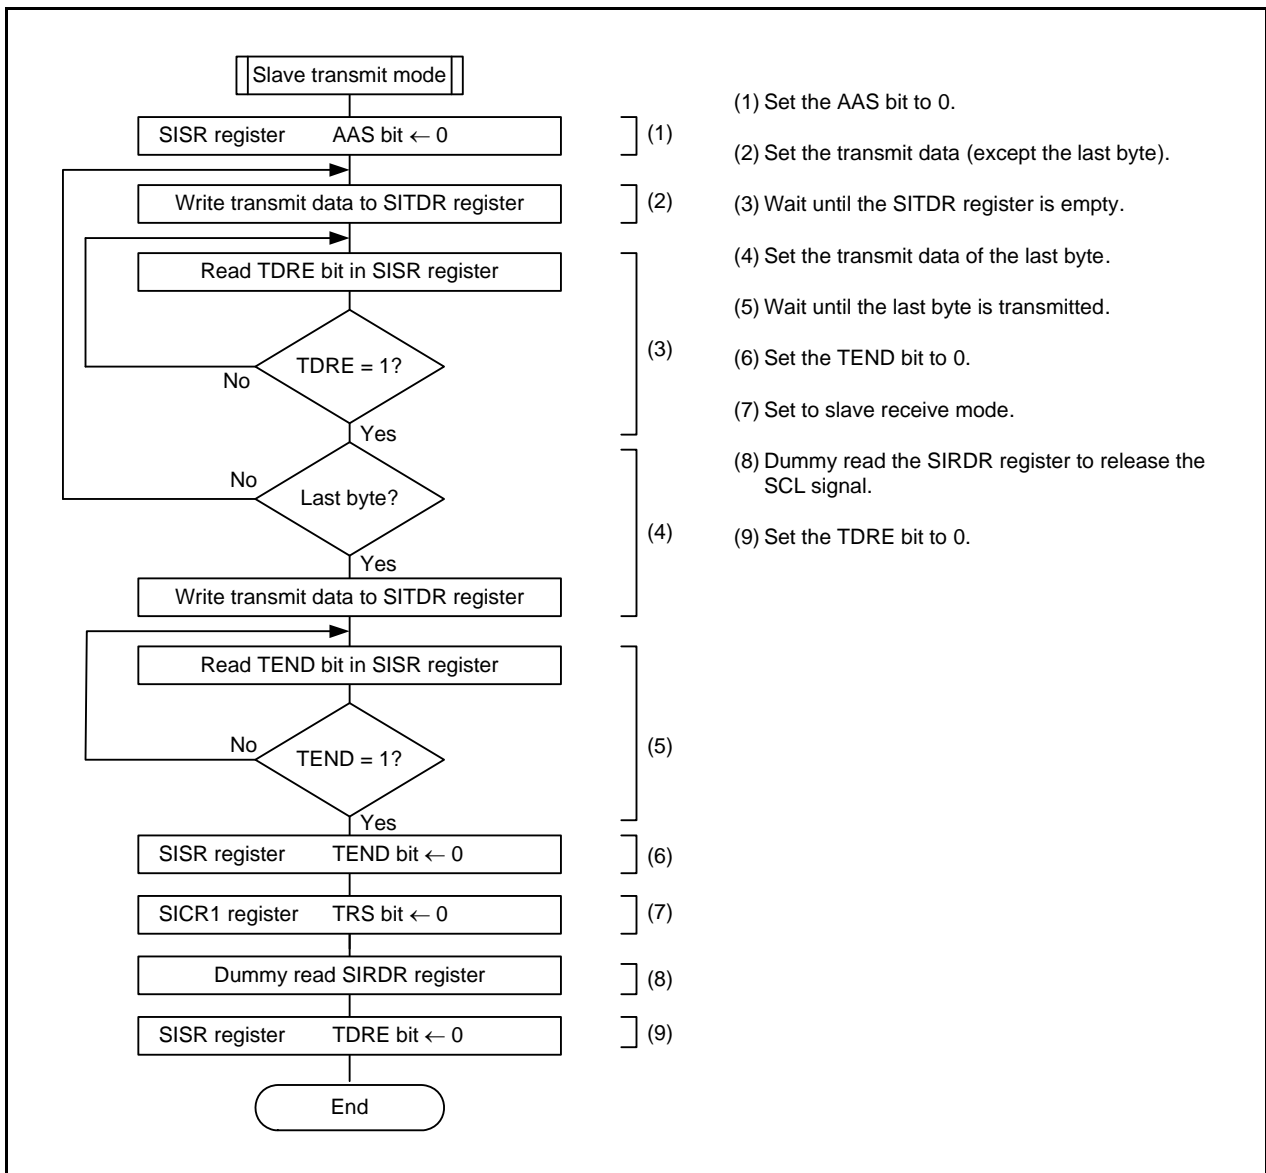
Slave transmit mode

SISR register AAS bit $\leftarrow$ 0

(1)

Write transmit data to SITDR register

(2)

Read TDRE bit in SISR register

TDRE = 1?

No

Yes

(3)

Last byte?

No

Yes

Write transmit data to SITDR register

(4)

Read TEND bit in SISR register

TEND = 1?

No

Yes

(5)

SISR register TEND bit $\leftarrow$ 0

(6)

SICR1 register TRS bit $\leftarrow$ 0

(7)

Dummy read SIRDR register

(8)

SISR register TDRE bit $\leftarrow$ 0

(9)

End

(1) Set the AAS bit to 0.

(2) Set the transmit data (except the last byte).

(3) Wait until the SITDR register is empty.

(4) Set the transmit data of the last byte.

(5) Wait until the last byte is transmitted.

(6) Set the TEND bit to 0.

(7) Set to slave receive mode.

(8) Dummy read the SIRDR register to release the SCL signal.

(9) Set the TDRE bit to 0.